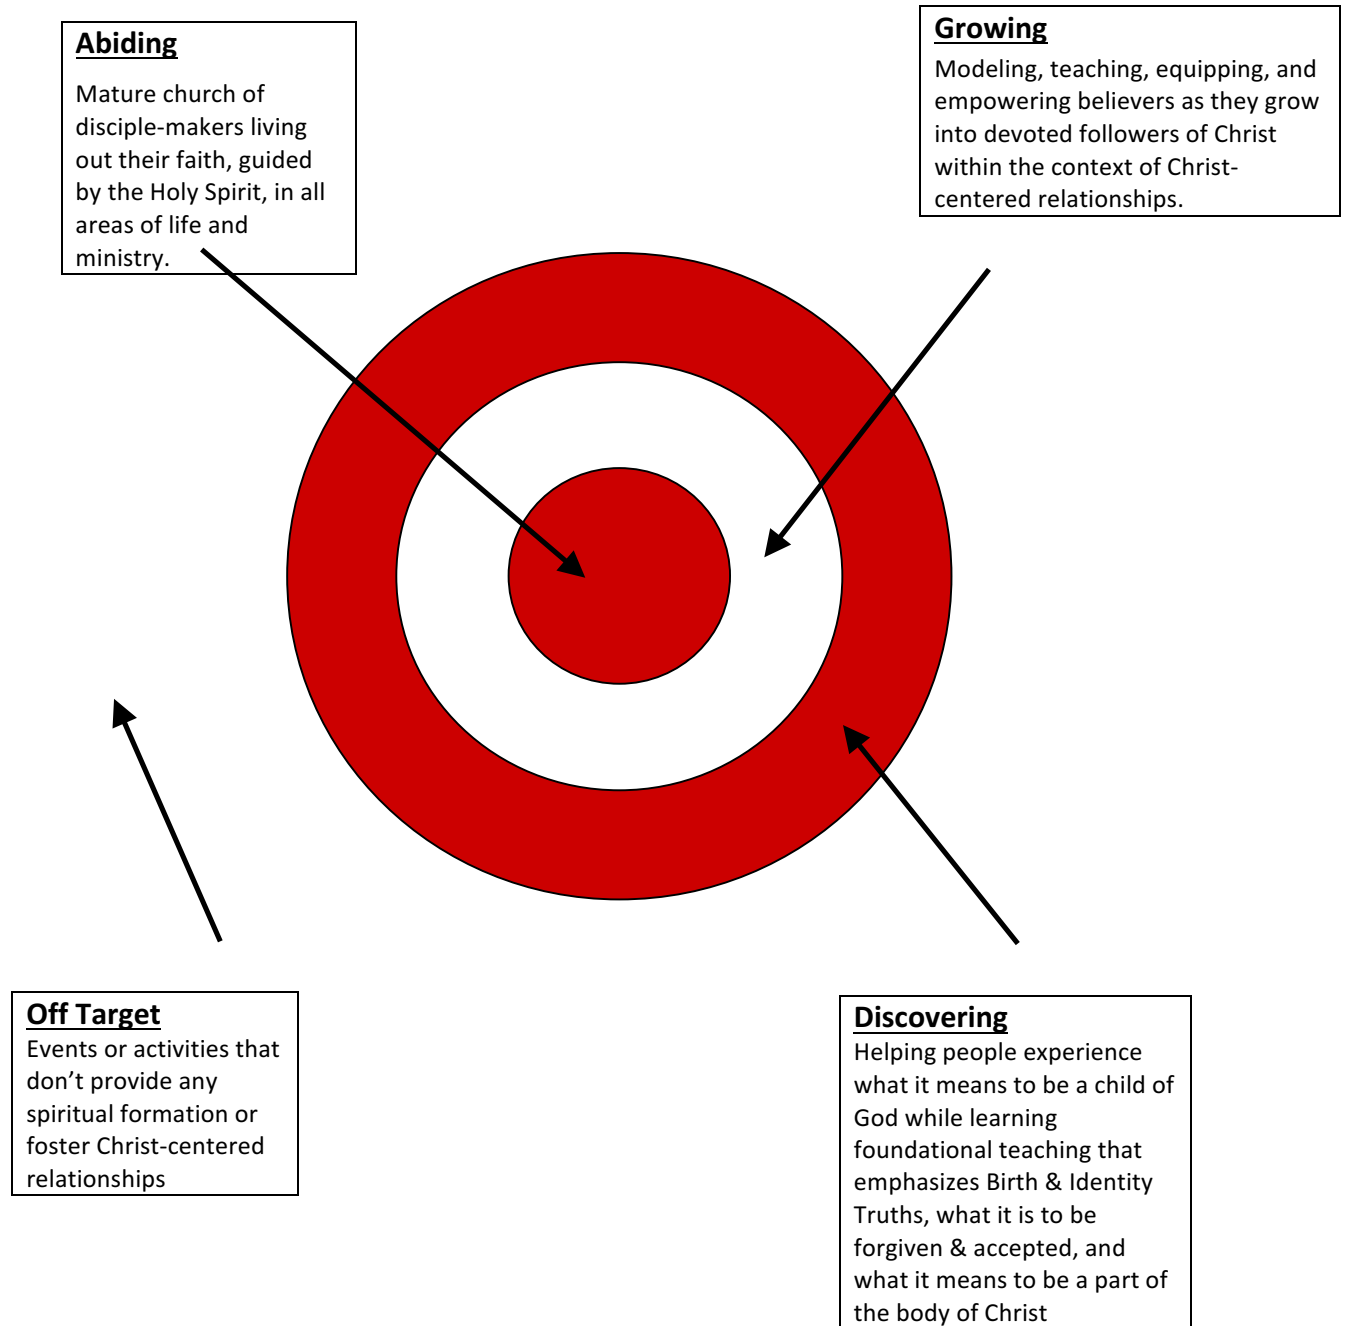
Abiding
Mature church of disciple-makers living out their faith, guided by the Holy Spirit, in all areas of life and ministry.

Growing
Modeling, teaching, equipping, and empowering believers as they grow into devoted followers of Christ within the context of Christ-centered relationships.

Off Target
Events or activities that don't provide any spiritual formation or foster Christ-centered relationships

Discovering
Helping people experience what it means to be a child of God while learning foundational teaching that emphasizes Birth & Identity Truths, what it is to be forgiven & accepted, and what it means to be a part of the body of Christ